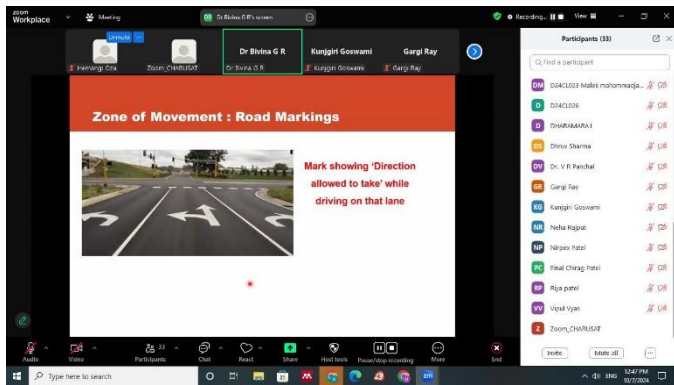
zoom Workplace Meeting Dr Bivina G R's screen Recording... View

Unmute
Hemangi Zala
Zoom_CHARUSAT
Dr Bivina G R
Dr Bivina G R
Kunjgiri Goswami
Kunjgiri Goswami
Gargi Ray
Gargi Ray

Zone of Movement : Road Markings

Mark showing 'Direction allowed to take' while driving on that lane

Participants (33)
Find a participant
DM D24CL023 Malek mohammadja...
D D24CL026
D DHARAMARAJ
DS Dhruv Sharma
DV Dr. V R Panchal
GR Gargi Ray
KG Kunjgiri Goswami
NR Neha Rajput
NP Nirpex Patel
PC Pinal Chirag Patel
RP Riya patel
VV Vipul Vyas
Z Zoom_CHARUSAT
Invite Mute all ...

Audio Video Participants 33 Chat React Share Host tools Pause/stop recording More End

Type here to search
ENG 12:47 PM 10/7/2024